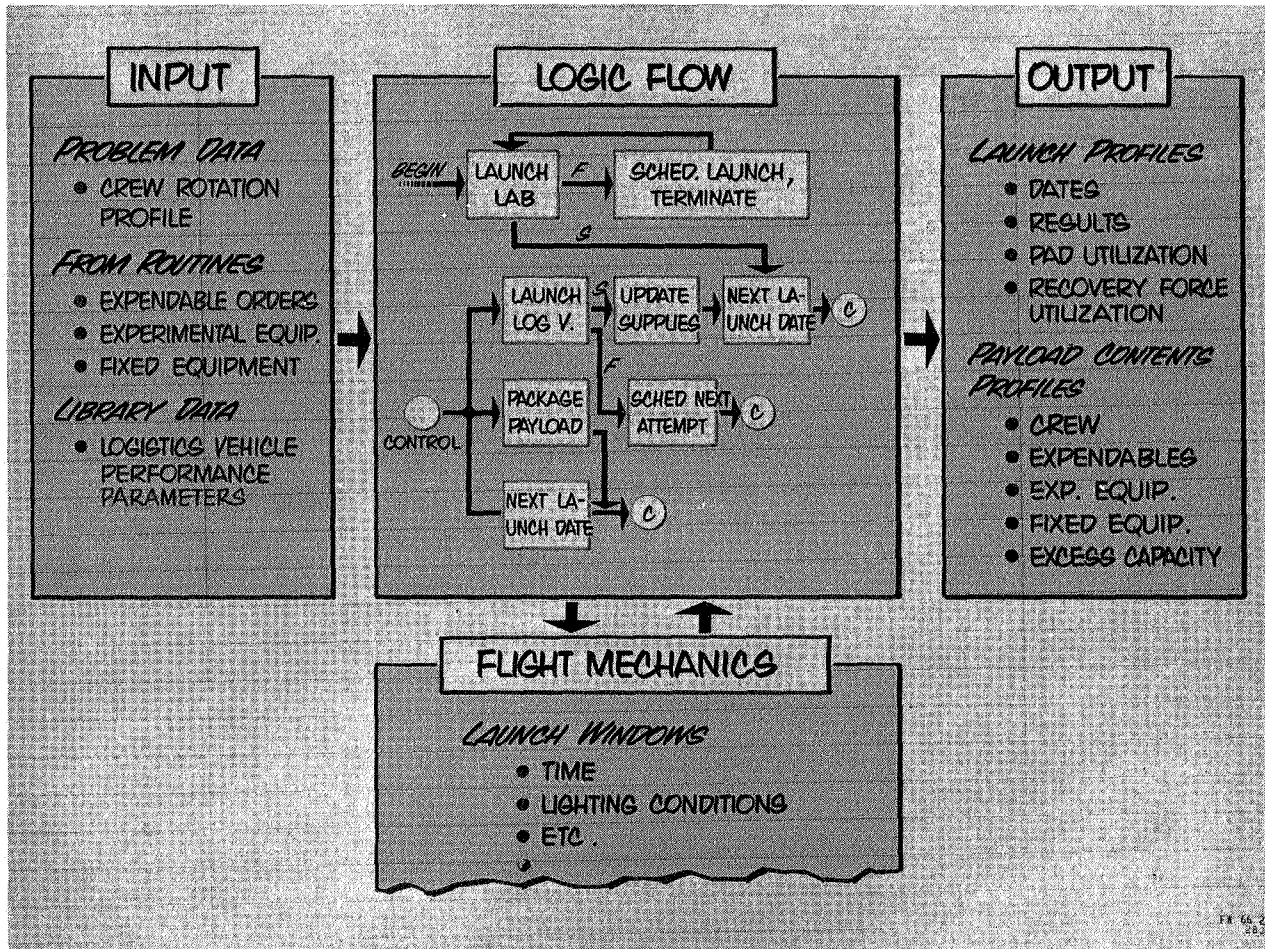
INPUT

PROBLEM DATA
• CREW ROTATION PROFILE

FROM ROUTINES
• EXPENDABLE ORDERS
• EXPERIMENTAL EQUIP.
• FIXED EQUIPMENT

LIBRARY DATA
• LOGISTICS VEHICLE PERFORMANCE PARAMETERS

LOGIC FLOW

BEGIN
LAUNCH LAB
F
SCHED. LAUNCH, TERMINATE
S
LAUNCH LOG V.
S
UPDATE SUPPLIES
NEXT LAUNCH DATE
C
F
CONTROL
PACKAGE PAYLOAD
SCHED NEXT ATTEMPT
C
NEXT LAUNCH DATE
C

OUTPUT

LAUNCH PROFILES
• DATES
• RESULTS
• PAD UTILIZATION
• RECOVERY FORCE UTILIZATION

PAYLOAD CONTENTS PROFILES
• CREW
• EXPENDABLES
• EXP. EQUIP.
• FIXED EQUIP.
• EXCESS CAPACITY

FLIGHT MECHANICS

LAUNCH WINDOWS
• TIME
• LIGHTING CONDITIONS
• ETC.
•

FR 66 2 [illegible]